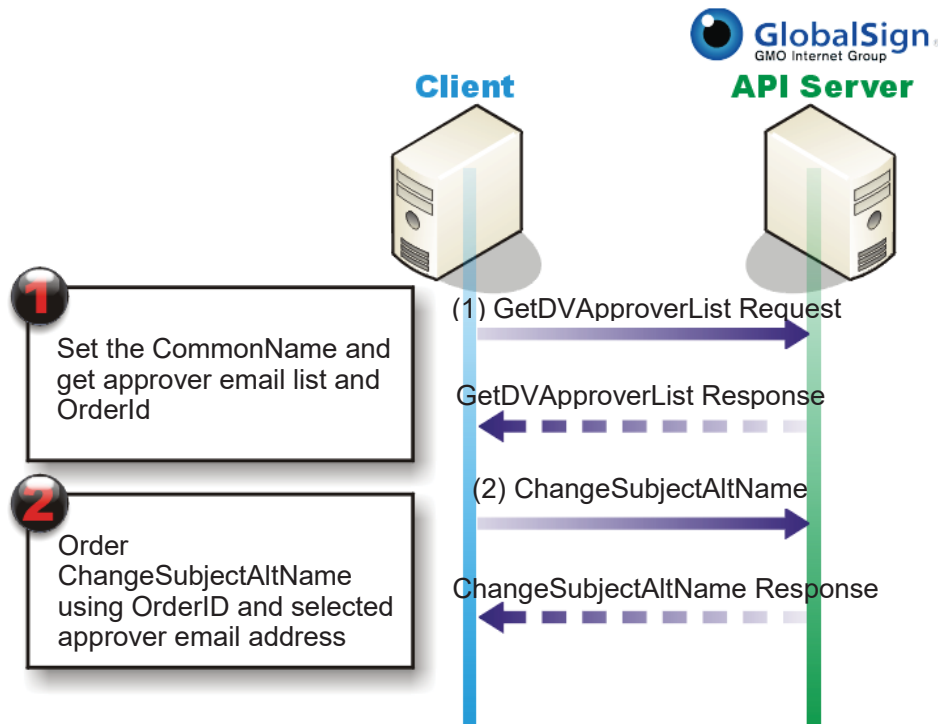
GlobalSign
GMO Internet Group

Client

API Server

1

Set the CommonName and get approver email list and OrderId

(1) GetDVApproverList Request

GetDVApproverList Response

2

Order ChangeSubjectAltName using OrderID and selected approver email address

(2) ChangeSubjectAltName

ChangeSubjectAltName Response